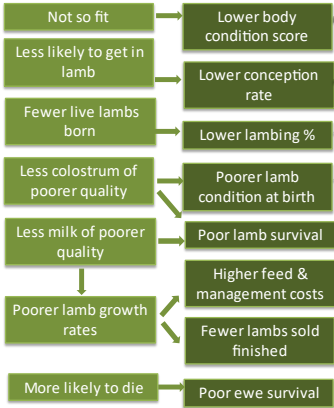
Not so fit
Lower body condition score
Less likely to get in lamb
Lower conception rate
Fewer live lambs born
Lower lambing %
Less colostrum of poorer quality
Poorer lamb condition at birth
Less milk of poorer quality
Poor lamb survival
Poorer lamb growth rates
Higher feed & management costs
Fewer lambs sold finished
More likely to die
Poor ewe survival